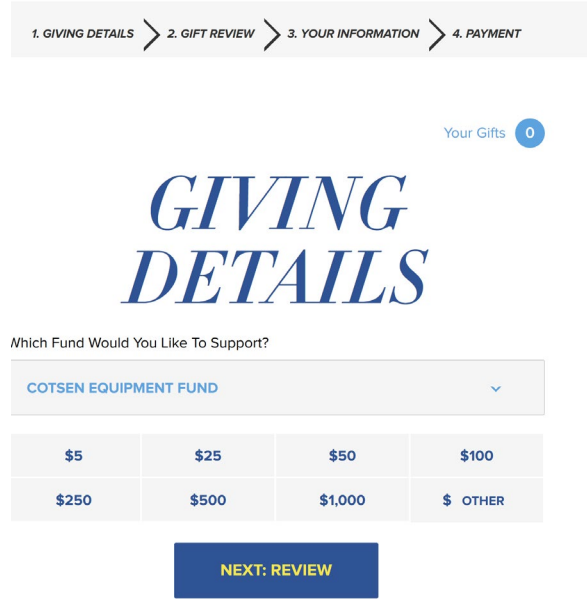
1. GIVING DETAILS 2. GIFT REVIEW 3. YOUR INFORMATION 4. PAYMENT

Your Gifts 0

GIVING DETAILS

Which Fund Would You Like To Support?

COTSEN EQUIPMENT FUND

| $5 | $25 | $50 | $100 |
|---|---|---|---|
| $250 | $500 | $1,000 | $ OTHER |

NEXT: REVIEW